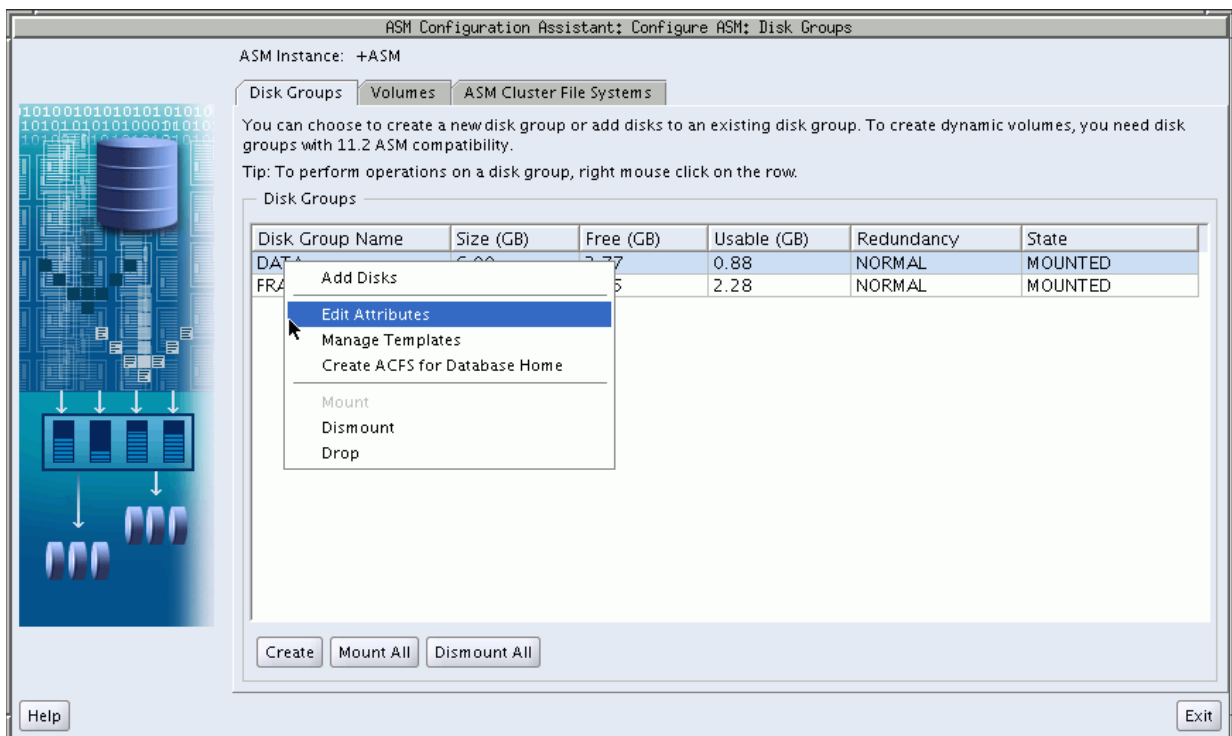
ASM Configuration Assistant: Configure ASM: Disk Groups

ASM Instance: +ASM

Disk Groups | Volumes | ASM Cluster File Systems

1010010101010101010
1010101010100010101
10101010101010101010

You can choose to create a new disk group or add disks to an existing disk group. To create dynamic volumes, you need disk groups with 11.2 ASM compatibility.

Tip: To perform operations on a disk group, right mouse click on the row.

Disk Groups

| Disk Group Name | Size (GB) | Free (GB) | Usable (GB) | Redundancy | State |
|---|---|---|---|---|---|
| DAT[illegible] | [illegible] | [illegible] | 0.88 | NORMAL | MOUNTED |
| FRA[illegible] | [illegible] | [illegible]5 | 2.28 | NORMAL | MOUNTED |

Add Disks
Edit Attributes
Manage Templates
Create ACFS for Database Home
Mount
Dismount
Drop

Create | Mount All | Dismount All

Help

Exit